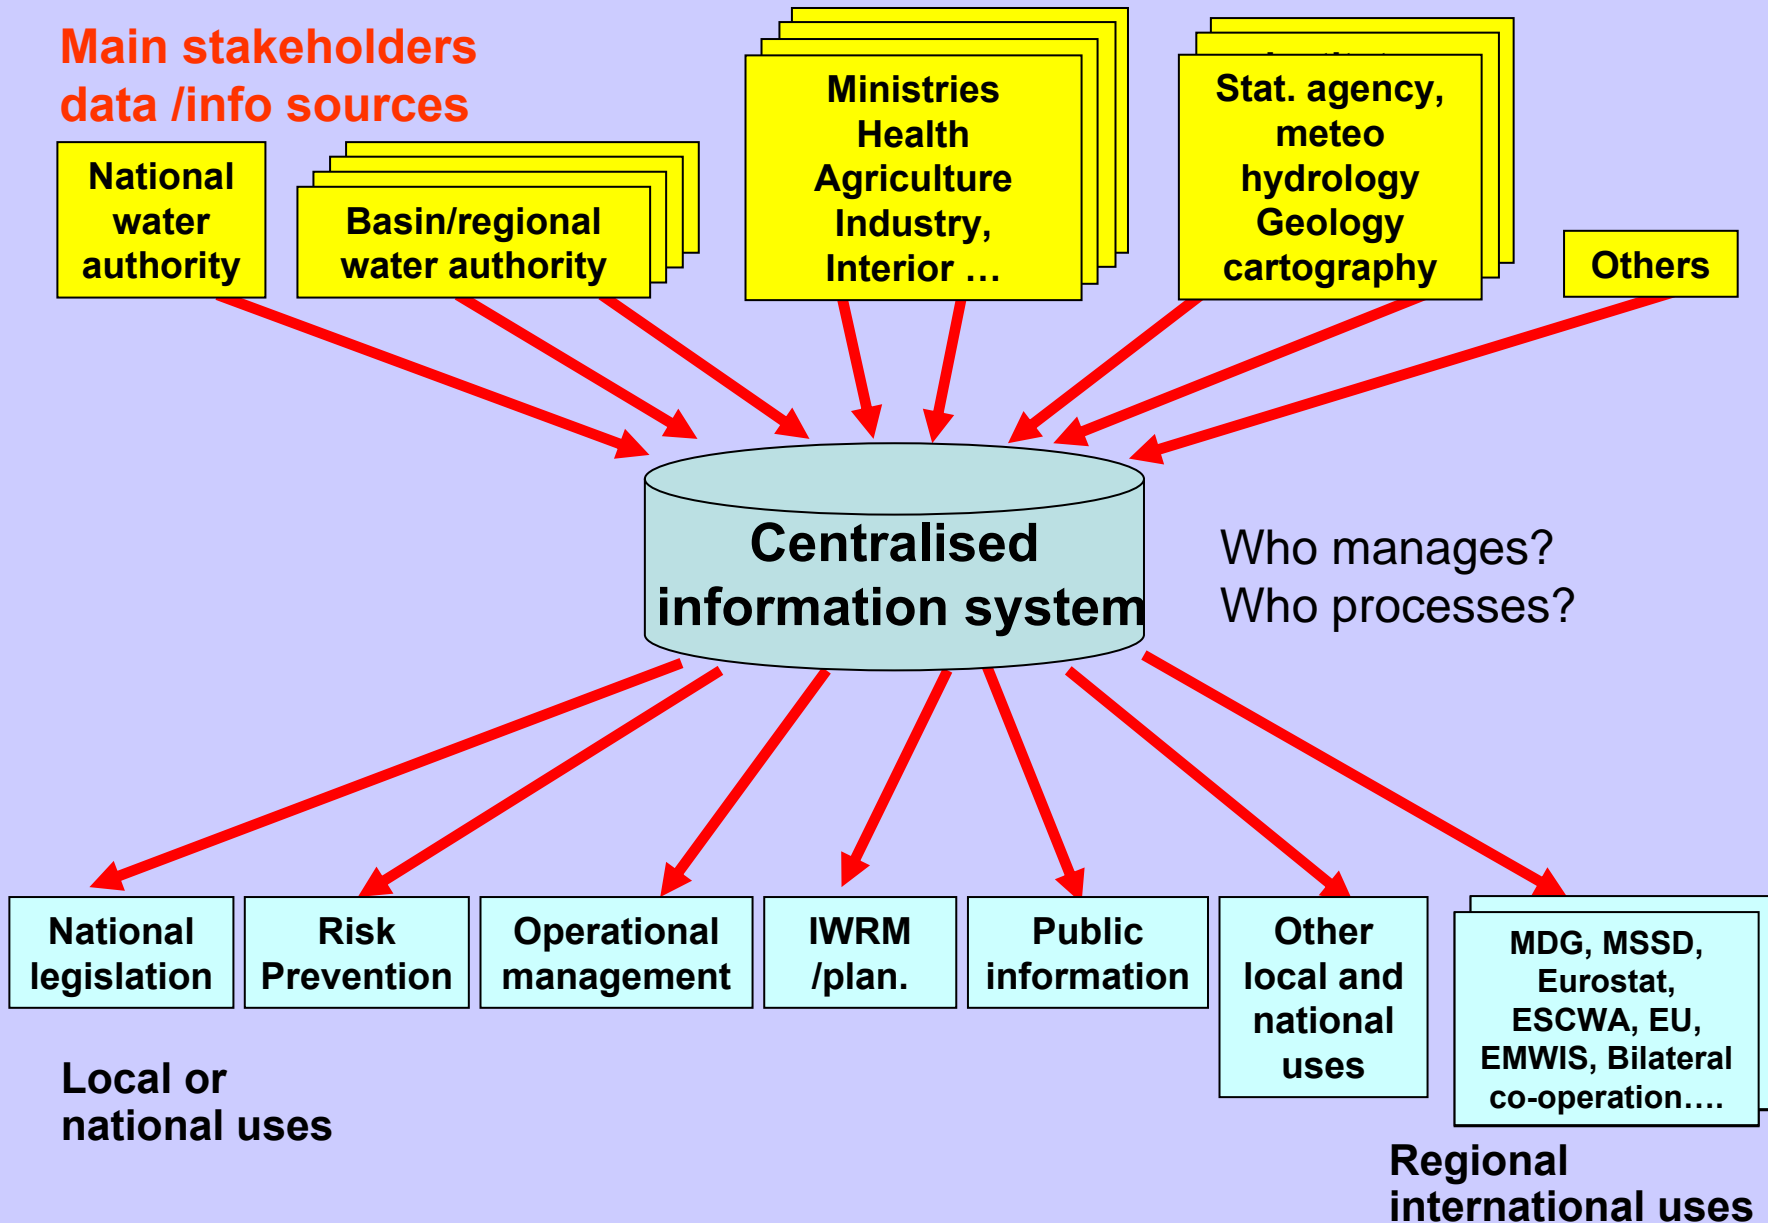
Main stakeholders
data /info sources

National water authority

Basin/regional water authority

Ministries
Health
Agriculture
Industry,
Interior …

Stat. agency,
meteo
hydrology
Geology
cartography

Others

Centralised information system

Who manages?
Who processes?

National legislation

Risk Prevention

Operational management

IWRM /plan.

Public information

Other local and national uses

MDG, MSSD, Eurostat, ESCWA, EU, EMWIS, Bilateral co-operation….

Local or national uses

Regional international uses